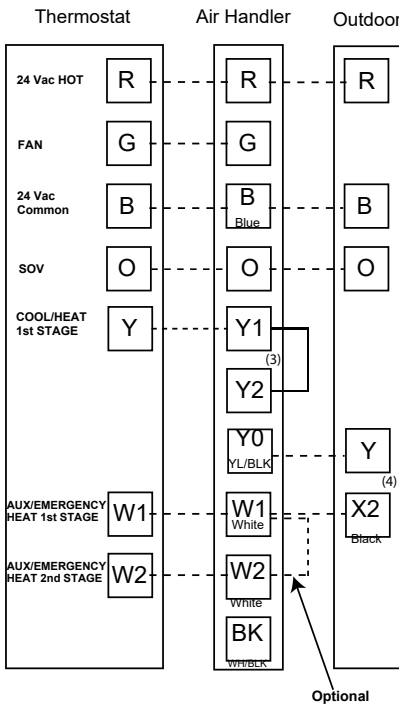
Thermostat

Air Handler

Outdoor

24 Vac HOT
R
R
R

FAN
G
G

24 Vac Common
B
B
Blue
B

SOV
O
O
O

COOL/HEAT 1st STAGE
Y
Y1
(3)
Y2

Y0
YL/BLK
Y
(4)

AUX/EMERGENCY HEAT 1st STAGE
W1
W1
White
X2
Black

AUX/EMERGENCY HEAT 2nd STAGE
W2
W2
White

BK
WH/BLK

Optional